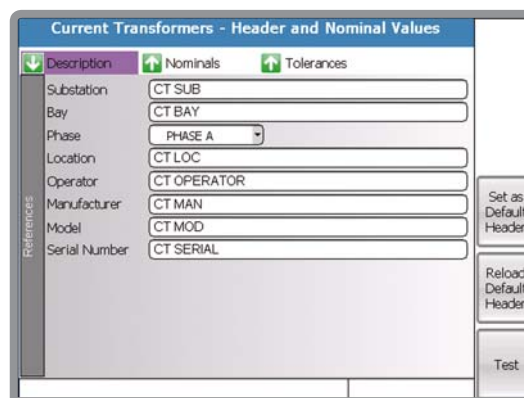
Current Transformers - Header and Nominal Values

Description Nominals Tolerances

References

| | |
|---|---|
| Substation | CT SUB |
| Bay | CT BAY |
| Phase | PHASE A |
| Location | CT LOC |
| Operator | CT OPERATOR |
| Manufacturer | CT MAN |
| Model | CT MOD |
| Serial Number | CT SERIAL |

Set as Default Header

Reload Default Header

Test